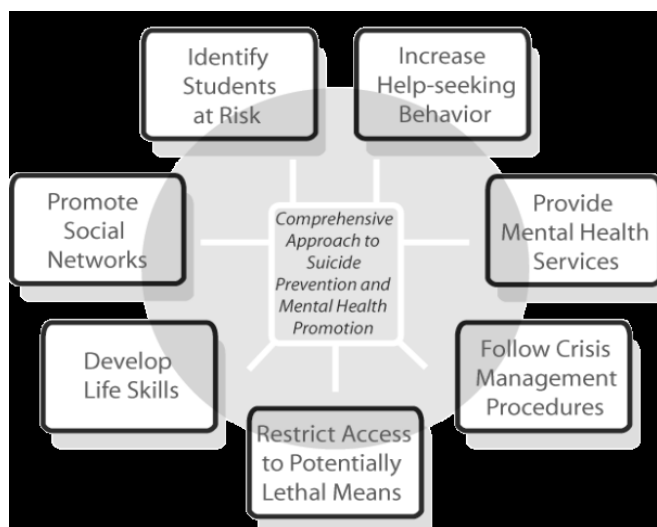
Identify Students at Risk

Increase Help-seeking Behavior

Promote Social Networks

Comprehensive Approach to Suicide Prevention and Mental Health Promotion

Provide Mental Health Services

Develop Life Skills

Follow Crisis Management Procedures

Restrict Access to Potentially Lethal Means